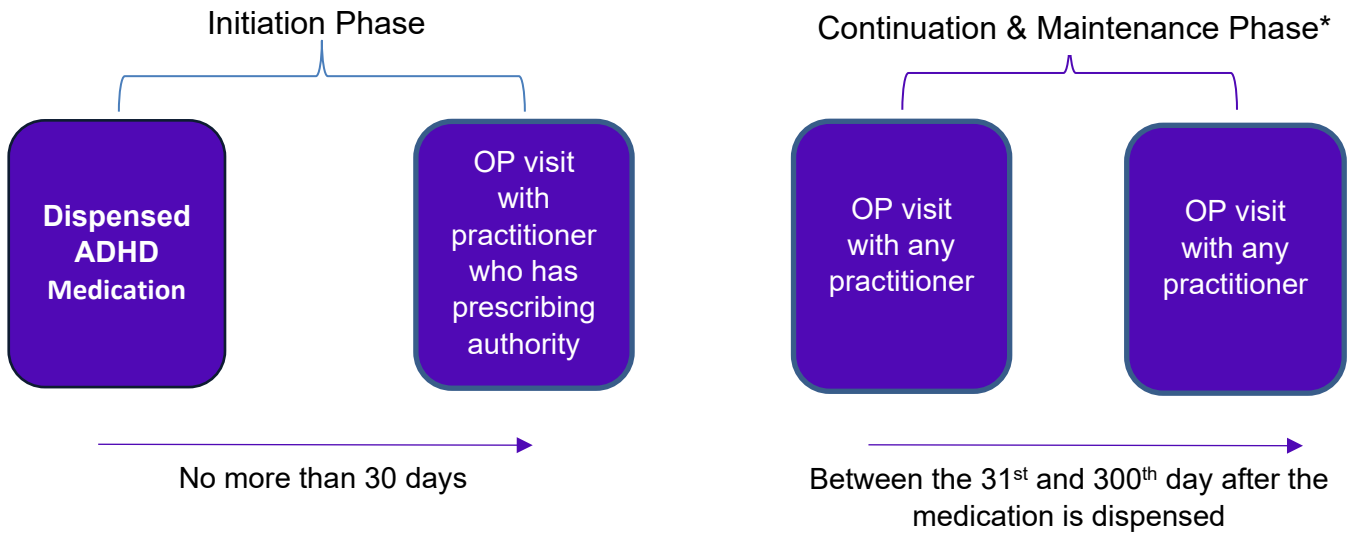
Initiation Phase

Dispensed ADHD Medication

OP visit with practitioner who has prescribing authority

No more than 30 days

Continuation & Maintenance Phase*

OP visit with any practitioner

OP visit with any practitioner

Between the 31$^{st}$ and 300$^{th}$ day after the medication is dispensed